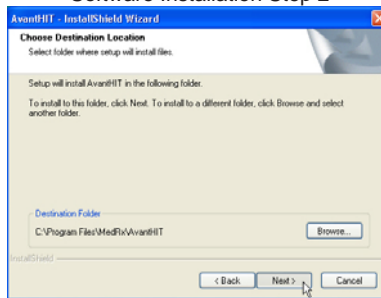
Software Installation Step 2

AvantHIT - InstallShield Wizard

Choose Destination Location

Select folder where setup will install files.

Setup will install AvantHIT in the following folder.

To install to this folder, click Next. To install to a different folder, click Browse and select another folder.

Destination Folder

C:\Program Files\MedRx\AvantHIT

Browse...

InstallShield

< Back

Next >

Cancel